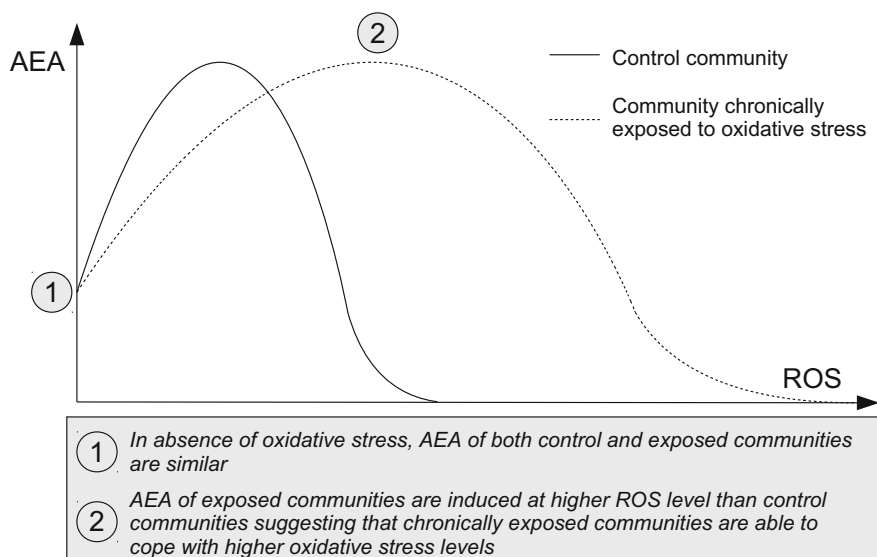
AEA

2

Control community

Community chronically exposed to oxidative stress

1

ROS

1 In absence of oxidative stress, AEA of both control and exposed communities are similar

2 AEA of exposed communities are induced at higher ROS level than control communities suggesting that chronically exposed communities are able to cope with higher oxidative stress levels